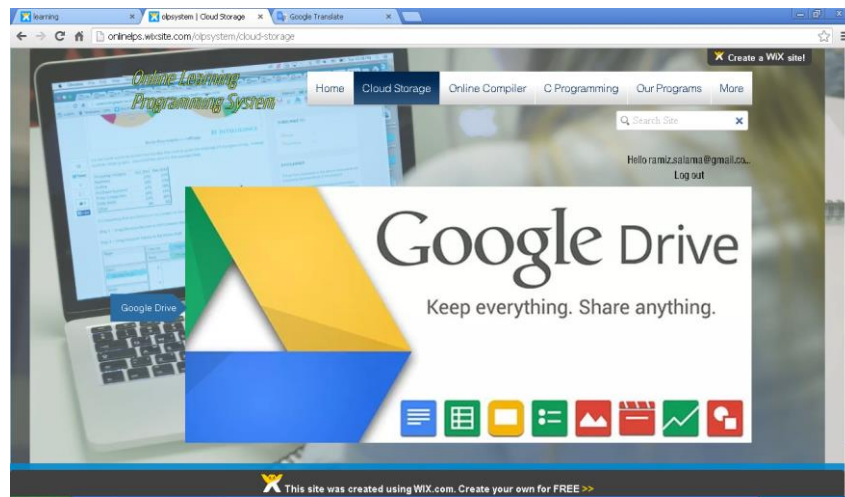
learning
olpsystem | Cloud Storage
Google Translate
onlinelps.wixsite.com/olpsystem/cloud-storage

Create a WiX site!

Online Learning Programming System

Home
Cloud Storage
Online Compiler
C Programming
Our Programs
More

Search Site

Hello ramiz.salama@gmail.co...
Log out

Google Drive

Google Drive
Keep everything. Share anything.

This site was created using WIX.com. Create your own for FREE >>